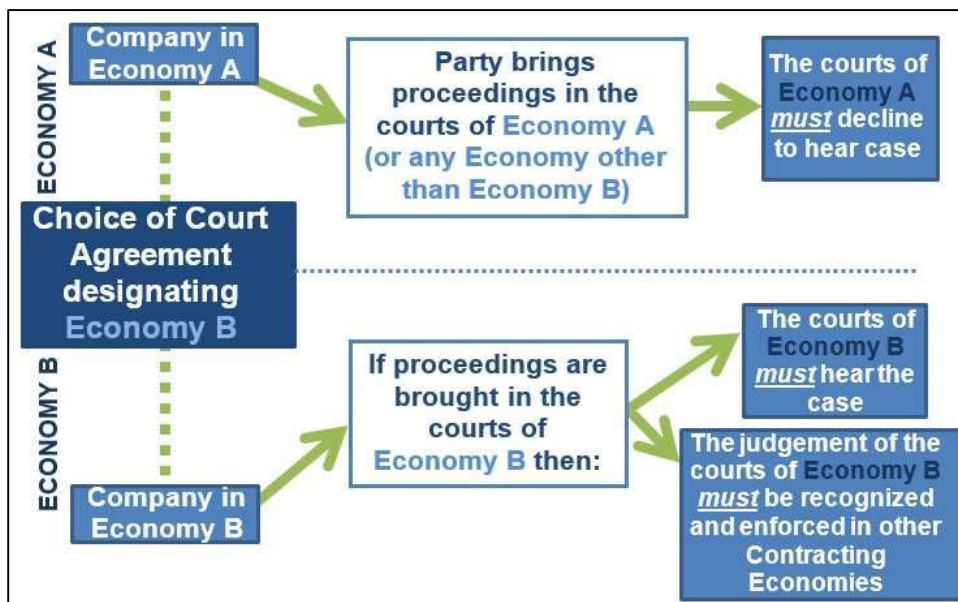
ECONOMY A

Company in Economy A

Party brings proceedings in the courts of Economy A (or any Economy other than Economy B)

The courts of Economy A *must* decline to hear case

Choice of Court Agreement designating Economy B

ECONOMY B

Company in Economy B

If proceedings are brought in the courts of Economy B then:

The courts of Economy B *must* hear the case

The judgement of the courts of Economy B *must* be recognized and enforced in other Contracting Economies